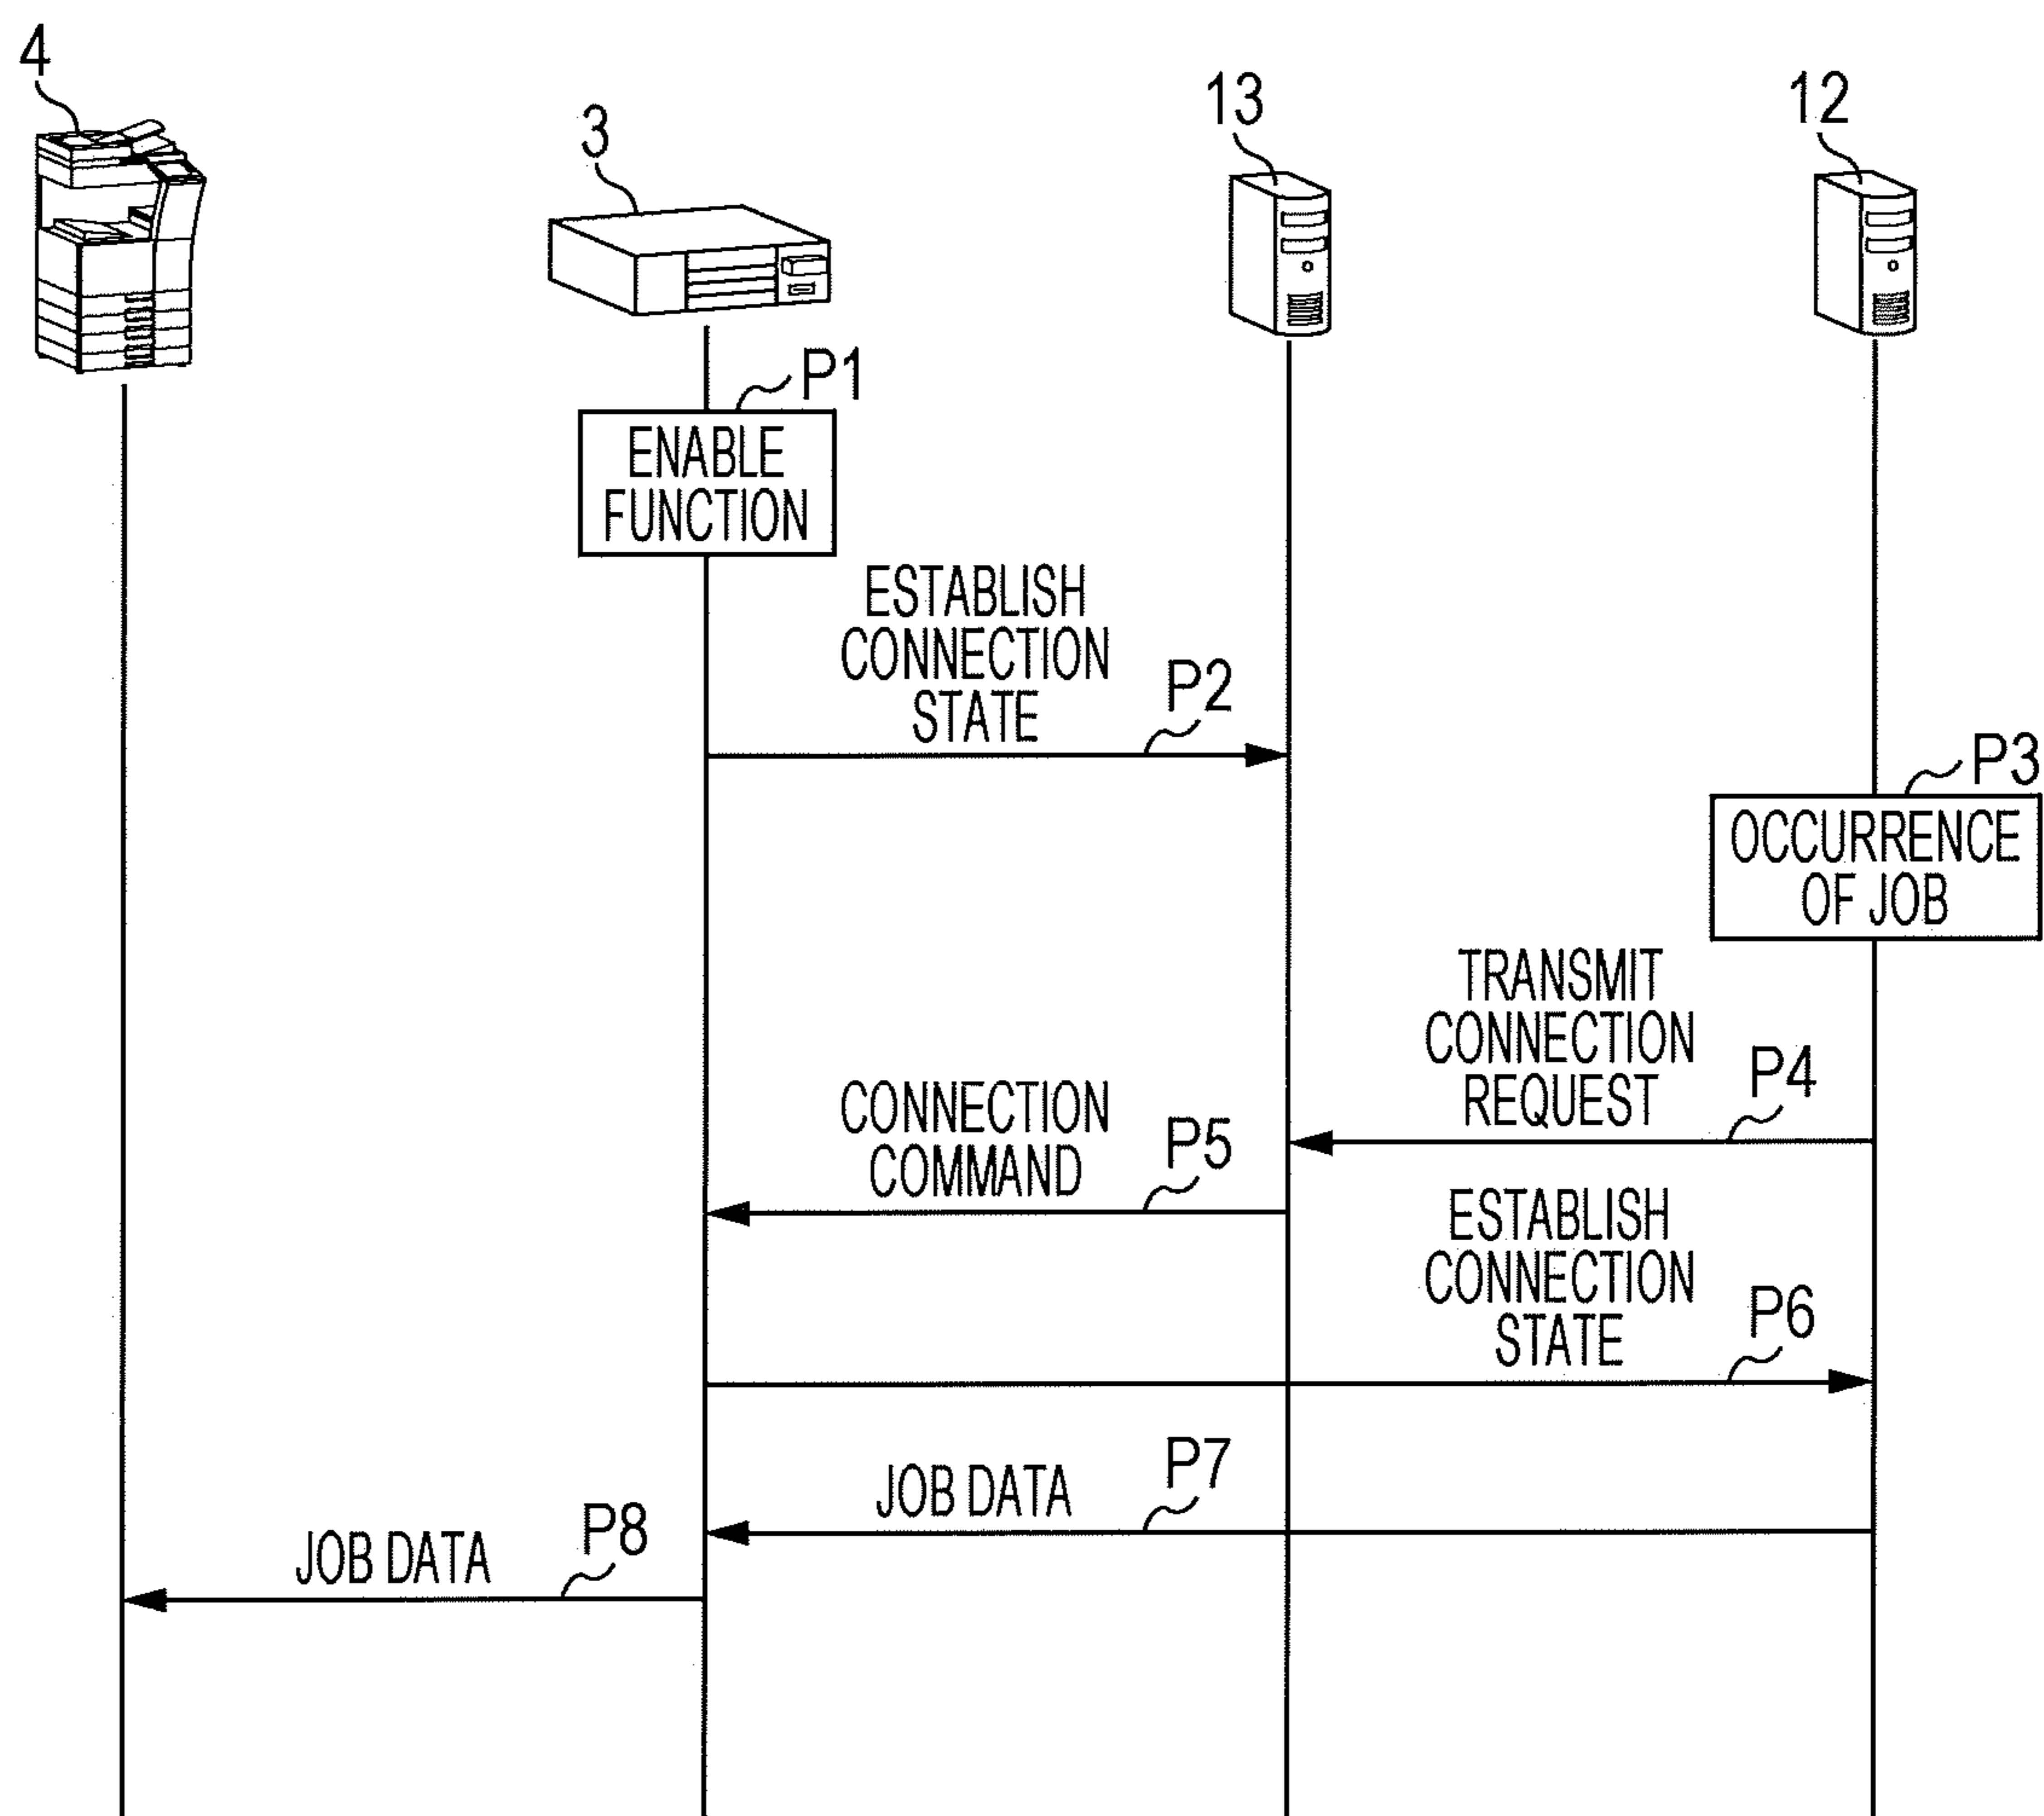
4

3

13

12

P1

ENABLE FUNCTION

ESTABLISH CONNECTION STATE

P2

P3

OCCURRENCE OF JOB

TRANSMIT CONNECTION REQUEST

P4

CONNECTION COMMAND

P5

ESTABLISH CONNECTION STATE

P6

JOB DATA

P7

JOB DATA

P8